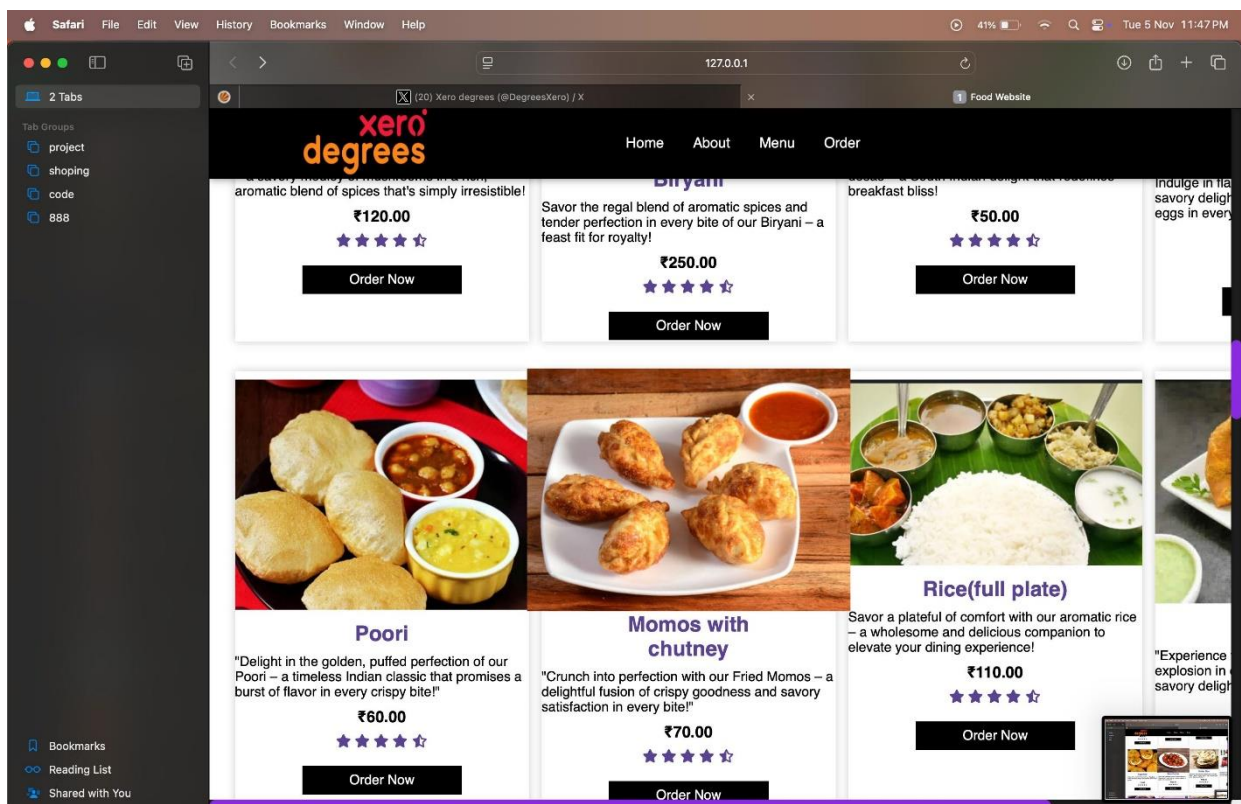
Safari File Edit View History Bookmarks Window Help

41% Tue 5 Nov 11:47 PM

127.0.0.1

2 Tabs

(20) Xero degrees (@DegreesXero) / X

Food Website

Tab Groups
project
shoping
code
888

xero degrees

Home About Menu Order

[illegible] aromatic blend of spices that's simply irresistible!

₹120.00

Order Now

Biryani

Savor the regal blend of aromatic spices and tender perfection in every bite of our Biryani – a feast fit for royalty!

₹250.00

Order Now

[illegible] breakfast bliss!

₹50.00

Order Now

Indulge in fla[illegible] savory deligh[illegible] eggs in every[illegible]

Poori

"Delight in the golden, puffed perfection of our Poori – a timeless Indian classic that promises a burst of flavor in every crispy bite!"

₹60.00

Order Now

Momos with chutney

"Crunch into perfection with our Fried Momos – a delightful fusion of crispy goodness and savory satisfaction in every bite!"

₹70.00

Order Now

Rice(full plate)

Savor a plateful of comfort with our aromatic rice – a wholesome and delicious companion to elevate your dining experience!

₹110.00

Order Now

"Experience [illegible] explosion in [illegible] savory deligh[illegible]

Bookmarks
Reading List
Shared with You